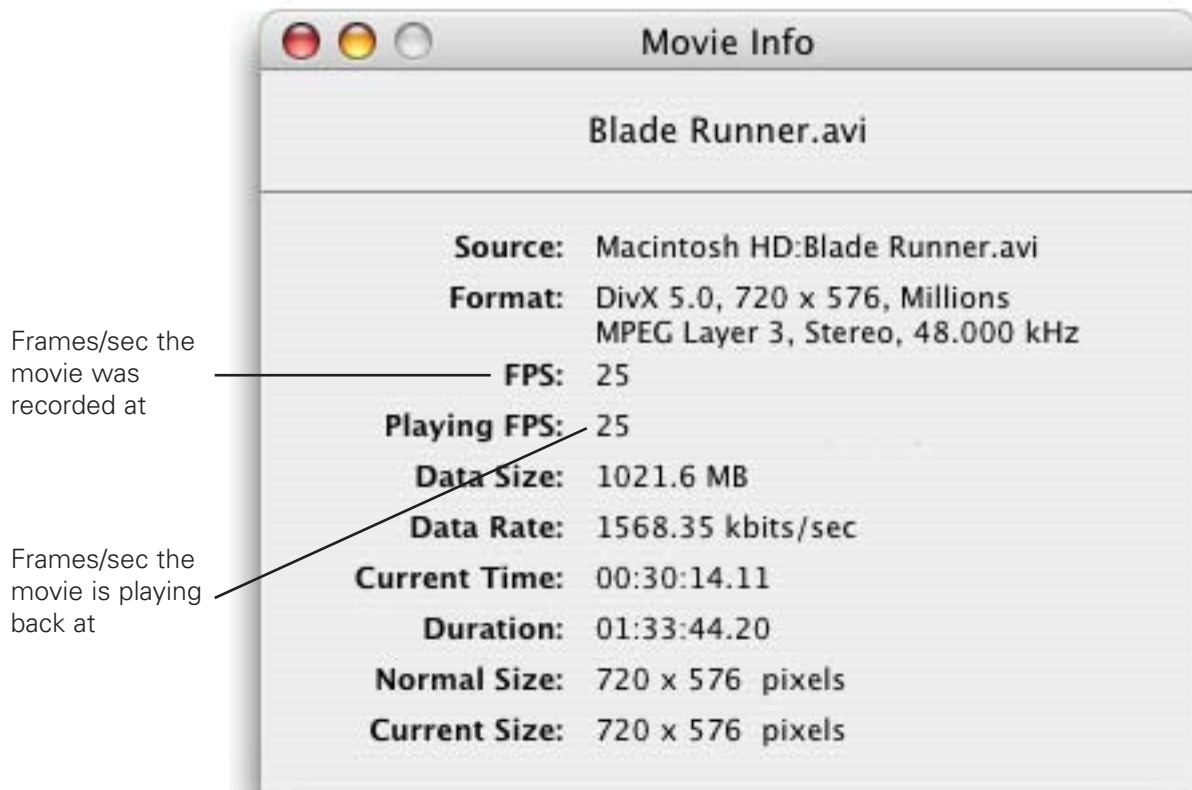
Movie Info

Blade Runner.avi

Source: Macintosh HD:Blade Runner.avi

Format: DivX 5.0, 720 x 576, Millions
MPEG Layer 3, Stereo, 48.000 kHz

Frames/sec the movie was recorded at

FPS: 25

Playing FPS: 25

Data Size: 1021.6 MB

Data Rate: 1568.35 kbits/sec

Frames/sec the movie is playing back at

Current Time: 00:30:14.11

Duration: 01:33:44.20

Normal Size: 720 x 576 pixels

Current Size: 720 x 576 pixels